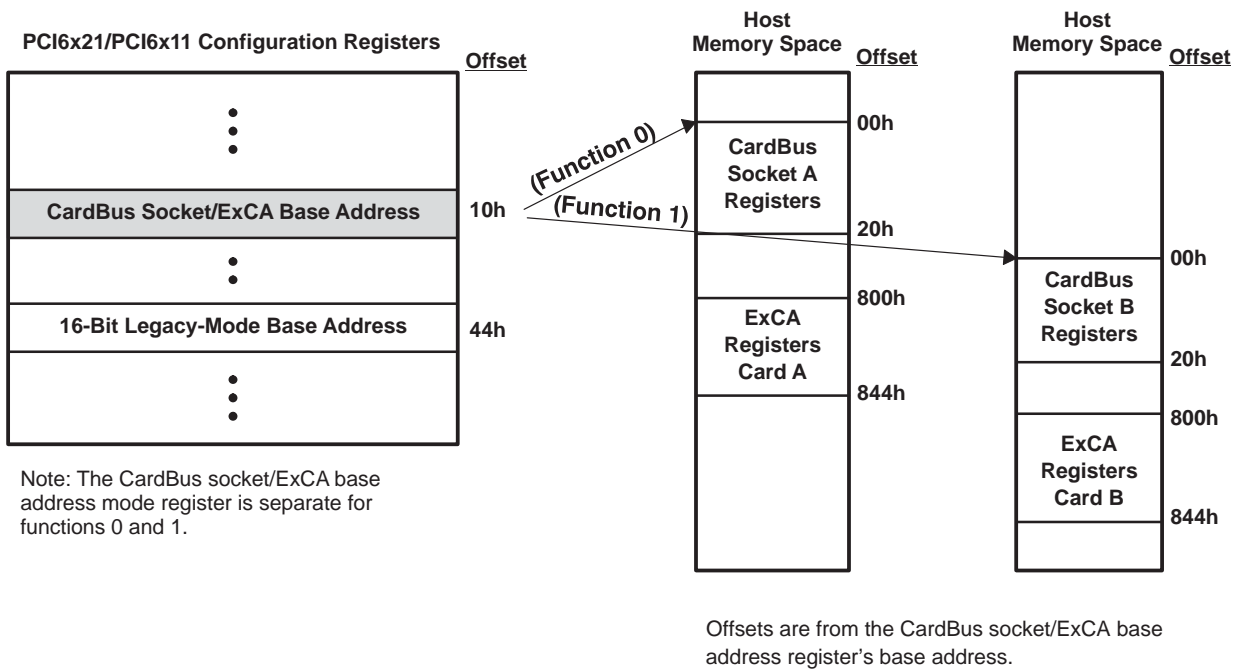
PCI6x21/PCI6x11 Configuration Registers

Offset

CardBus Socket/ExCA Base Address

10h

16-Bit Legacy-Mode Base Address

44h

Note: The CardBus socket/ExCA base address mode register is separate for functions 0 and 1.

(Function 0)

(Function 1)

Host Memory Space

Offset

00h

CardBus Socket A Registers

20h

800h

ExCA Registers Card A

844h

Host Memory Space

Offset

00h

CardBus Socket B Registers

20h

800h

ExCA Registers Card B

844h

Offsets are from the CardBus socket/ExCA base address register's base address.